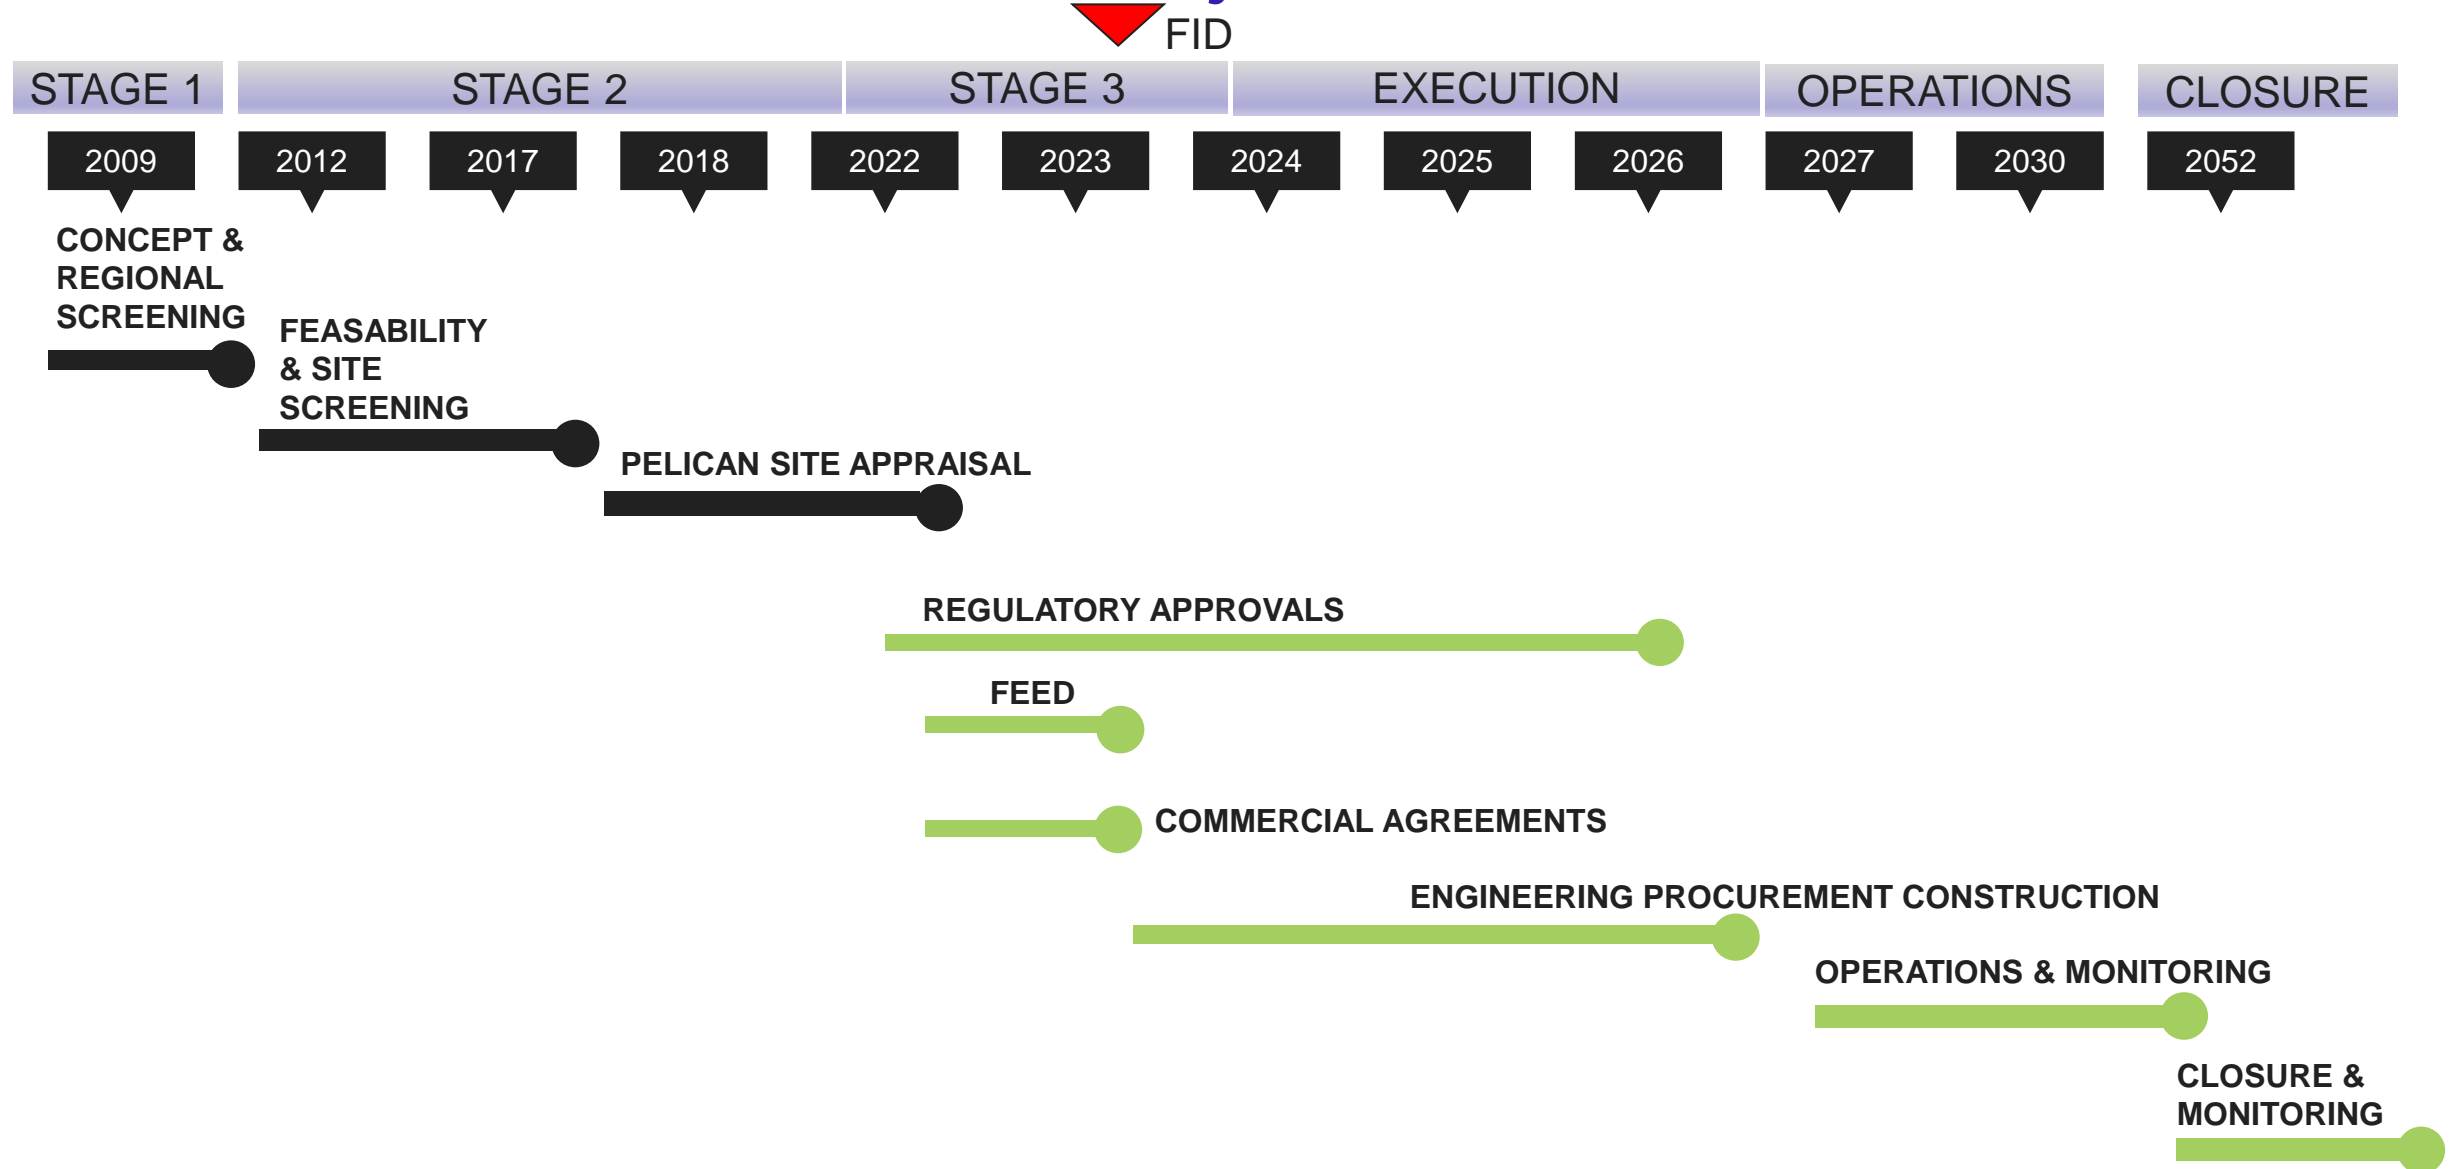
FID

STAGE 1 STAGE 2 STAGE 3 EXECUTION OPERATIONS CLOSURE

2009 2012 2017 2018 2022 2023 2024 2025 2026 2027 2030 2052

CONCEPT & REGIONAL SCREENING

FEASABILITY & SITE SCREENING

PELICAN SITE APPRAISAL

REGULATORY APPROVALS

FEED

COMMERCIAL AGREEMENTS

ENGINEERING PROCUREMENT CONSTRUCTION

OPERATIONS & MONITORING

CLOSURE & MONITORING